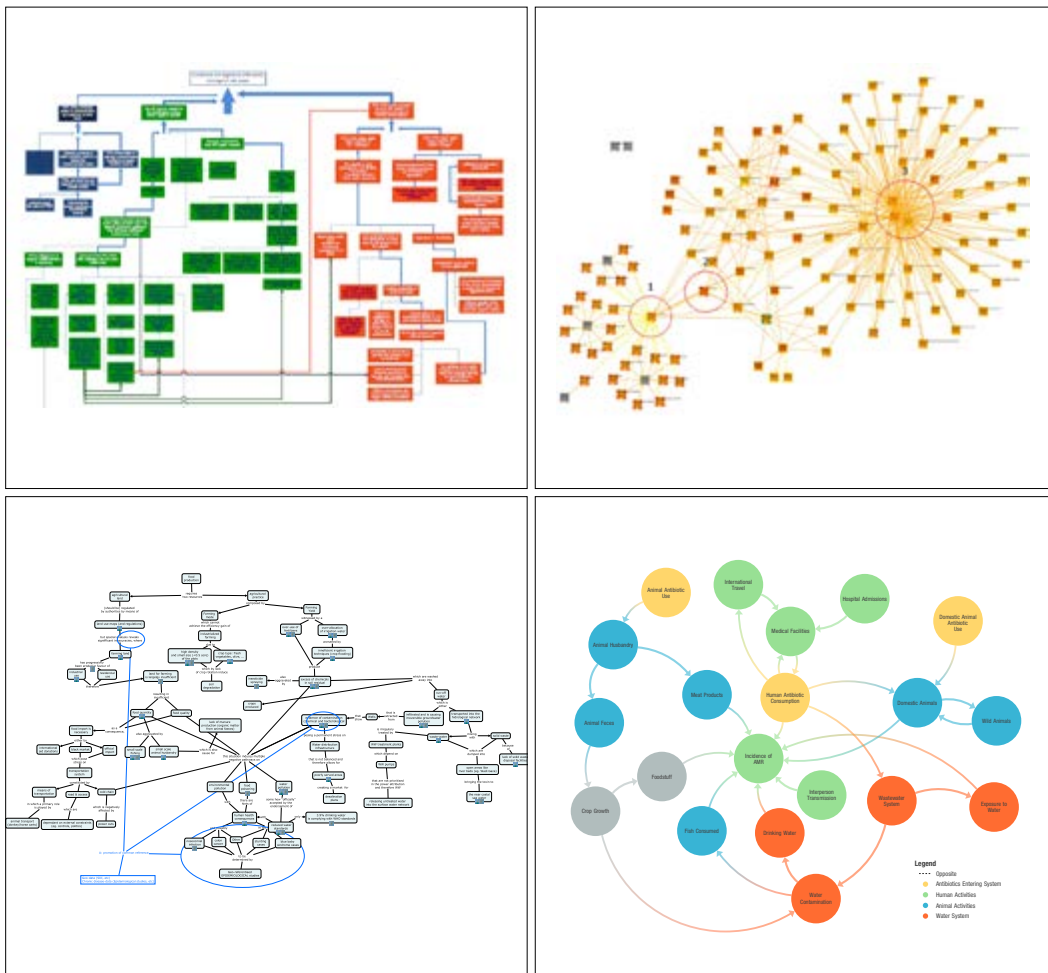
1

2

3

Animal Antibiotic Use

International Travel

Hospital Admissions

Medical Facilities

Domestic Animal Antibiotic Use

Animal Husbandry

Human Antibiotic Consumption

Meat Products

Domestic Animals

Wild Animals

Animal Feces

Incidence of AMR

Foodstuff

Crop Growth

Interperson Transmission

Wastewater System

Exposure to Water

Fish Consumed

Drinking Water

Water Contamination

Legend
Opposite
Antibiotics Entering System
Human Activities
Animal Activities
Water System